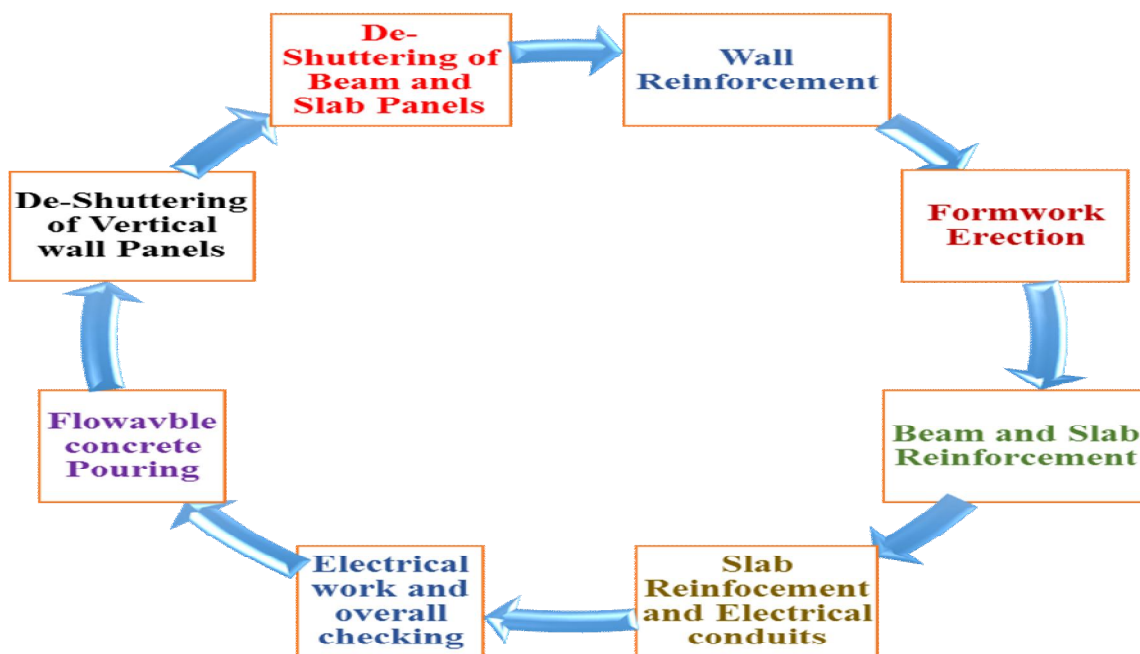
De-Shuttering of Beam and Slab Panels

Wall Reinforcement

Formwork Erection

Beam and Slab Reinforcement

Slab Reinfocement and Electrical conduits

Electrical work and overall checking

Flowavble concrete Pouring

De-Shuttering of Vertical wall Panels